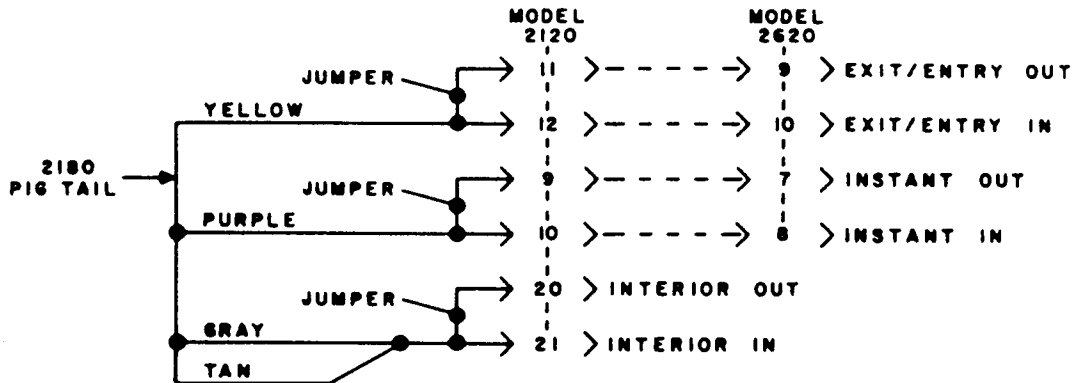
MODEL 2120

MODEL 2620

2180 PIG TAIL

JUMPER

YELLOW

JUMPER

PURPLE

JUMPER

GRAY

TAN

11 > 9 > EXIT/ENTRY OUT

12 > 10 > EXIT/ENTRY IN

9 > 7 > INSTANT OUT

10 > 8 > INSTANT IN

20 > INTERIOR OUT

21 > INTERIOR IN